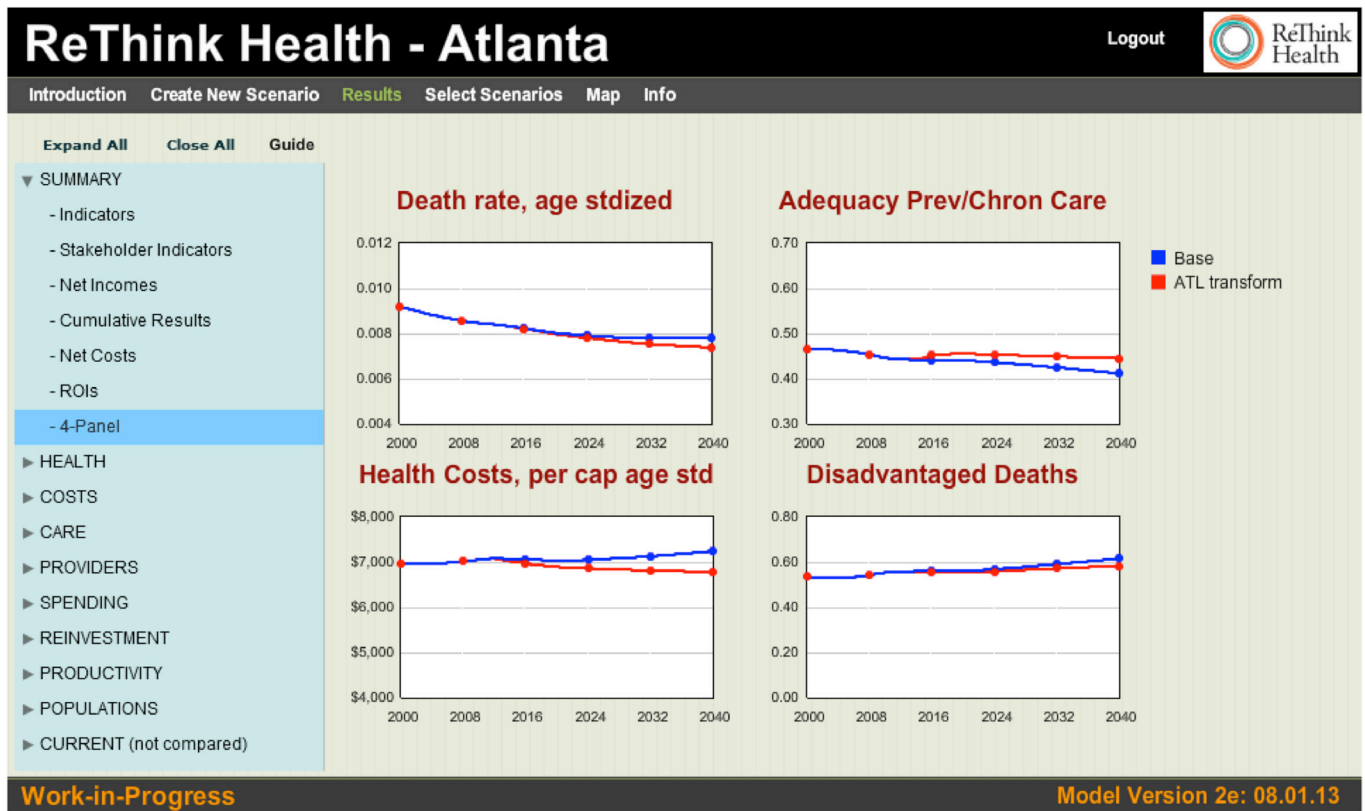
ReThink Health - Atlanta

Logout

ReThink Health

Introduction Create New Scenario Results Select Scenarios Map Info

Expand All Close All Guide

▼ SUMMARY
- Indicators
- Stakeholder Indicators
- Net Incomes
- Cumulative Results
- Net Costs
- ROIs
- 4-Panel
▶ HEALTH
▶ COSTS
▶ CARE
▶ PROVIDERS
▶ SPENDING
▶ REINVESTMENT
▶ PRODUCTIVITY
▶ POPULATIONS
▶ CURRENT (not compared)

Death rate, age stdized

0.012
0.010
0.008
0.006
0.004
2000 2008 2016 2024 2032 2040

Adequacy Prev/Chron Care

0.70
0.60
0.50
0.40
0.30
2000 2008 2016 2024 2032 2040

Base
ATL transform

Health Costs, per cap age std

$8,000
$7,000
$6,000
$5,000
$4,000
2000 2008 2016 2024 2032 2040

Disadvantaged Deaths

0.80
0.60
0.40
0.20
0.00
2000 2008 2016 2024 2032 2040

Work-in-Progress

Model Version 2e: 08.01.13